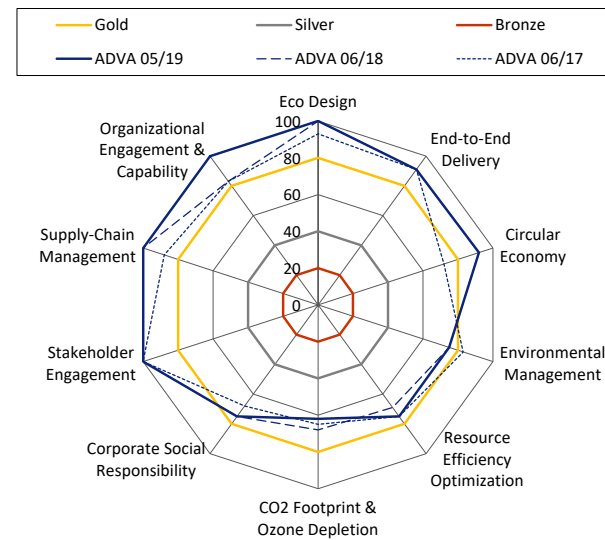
Gold
Silver
Bronze
ADVA 05/19
ADVA 06/18
ADVA 06/17

Eco Design
100
80
60
40
20
0
End-to-End Delivery
Circular Economy
Environmental Management
Resource Efficiency Optimization
CO2 Footprint & Ozone Depletion
Corporate Social Responsibility
Stakeholder Engagement
Supply-Chain Management
Organizational Engagement & Capability